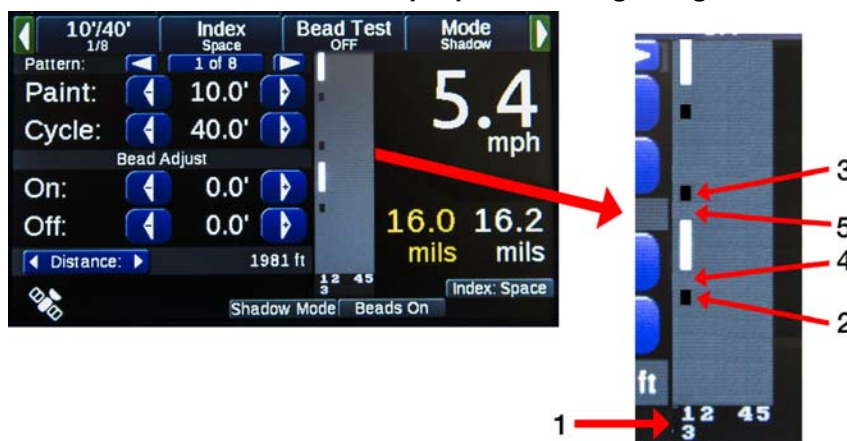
10'/40'
1/8
Index
Space
Bead Test
OFF
Mode
Shadow
Pattern:
1 of 8
Paint: 10.0'
Cycle: 40.0'
5.4
mph
Bead Adjust
On: 0.0'
Off: 0.0'
16.0 mils
16.2 mils
Distance:
1981 ft
1 2 4 5
3
Index: Space
Shadow Mode
Beads On

3
5
4
2
ft
1
1 2 4 5
3